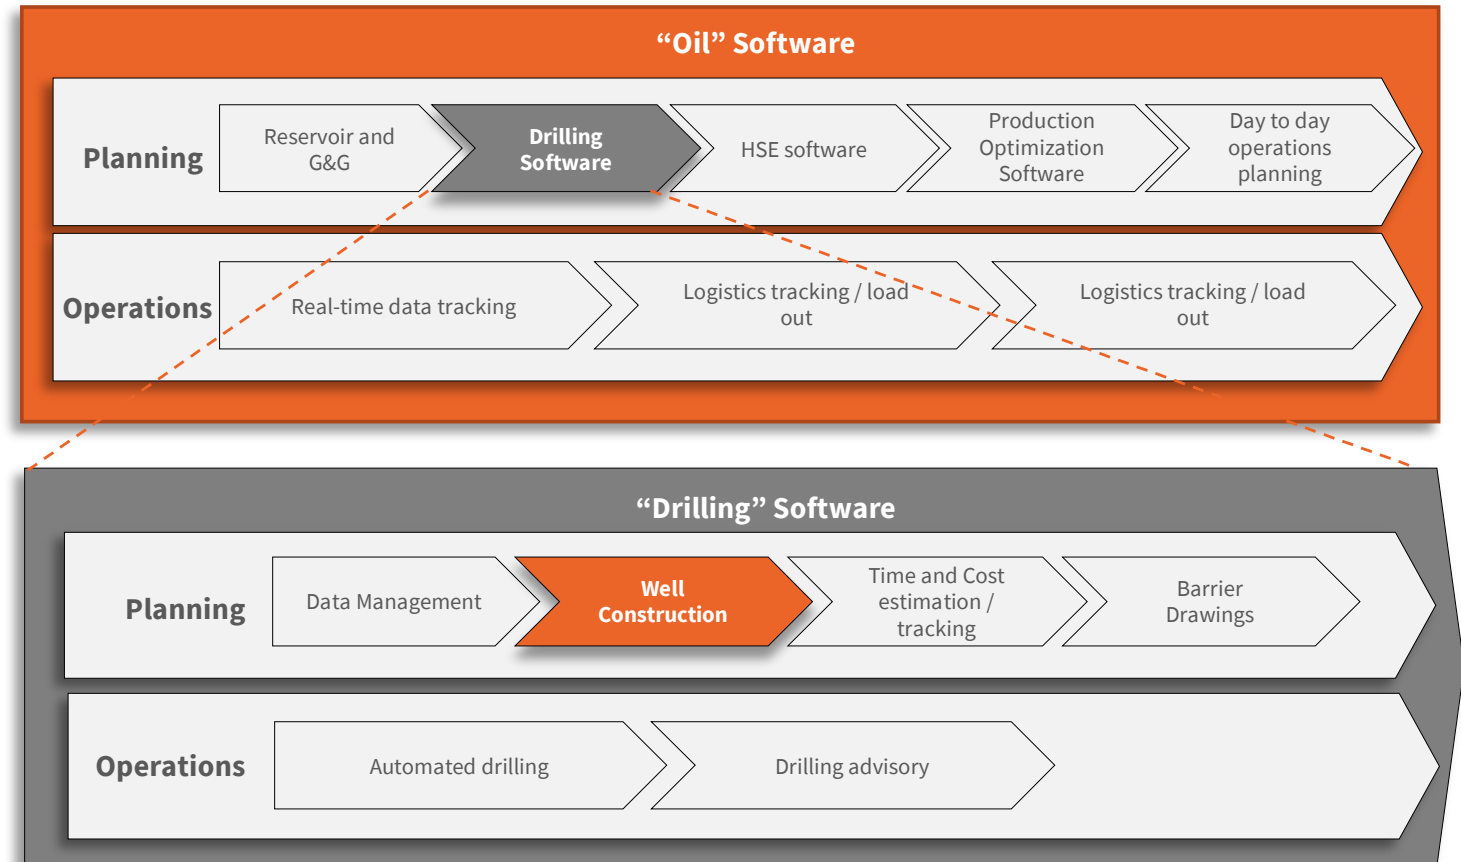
“Oil” Software

Planning

Reservoir and G&G

Drilling Software

HSE software

Production Optimization Software

Day to day operations planning

Operations

Real-time data tracking

Logistics tracking / load out

Logistics tracking / load out

“Drilling” Software

Planning

Data Management

Well Construction

Time and Cost estimation / tracking

Barrier Drawings

Operations

Automated drilling

Drilling advisory